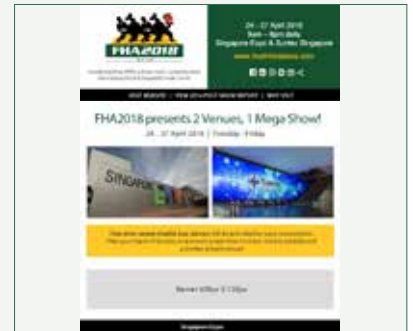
FHA2018

24 - 27 April 2018
9am - 6pm daily
Singapore Expo & Suntec Singapore
www.foodnhotelasia.com

VISIT WEBSITE | VIEW 2016 POST SHOW REPORT | WHY VISIT

FHA2018 presents 2 Venues, 1 Mega Show!
24 - 27 April 2018 | Tuesday - Friday

SINGAPORE

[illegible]

Banner 600px X 118px

Singapore Expo